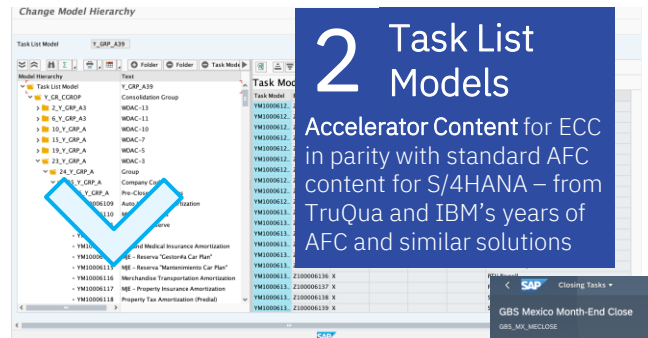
Change Model Hierarchy

Task List Model Y_GRP_A39

Folder Folder Task Mode

Model Hierarchy Text
Task List Model Y_GRP_A39
Y_CR_CCRDP Consolidation Group
2_Y_GRP_A3 WDAC-13
6_Y_GRP_A3 WDAC-11
10_Y_GRP_A WDAC-10
11_Y_GRP_A WDAC-7
19_Y_GRP_A WDAC-5
23_Y_GRP_A WDAC-3
24_Y_GRP_A Group
Y_GRP_A Company C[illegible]
Y_GRP_A Pre-Clos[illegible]
YM100006109 Auto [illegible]
YM1000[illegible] M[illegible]
YM1000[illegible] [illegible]erve
YM1000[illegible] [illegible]nd Medical Insurance Amortization
YM10006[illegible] MJE - Reserva "Gestor#a Car Plan"
YM10006115 MJE - Reserva "Mantenimiento Car Plan"
YM10006116 Merchandise Transportation Amortization
YM10006117 MJE - Property Insurance Amortization
YM10006118 Property Tax Amortization (Predial)

Task Mod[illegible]
Task Model
YM100612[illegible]
Z100006136 X
Z100006137 X
Z100006138 X
Z100006139 X

2 Task List Models

Accelerator Content for ECC in parity with standard AFC content for S/4HANA – from TruQua and IBM's years of AFC and similar solutions

Closing Tasks
GBS Mexico Month-End Close
GBS_MX_MECLOSE

SAP